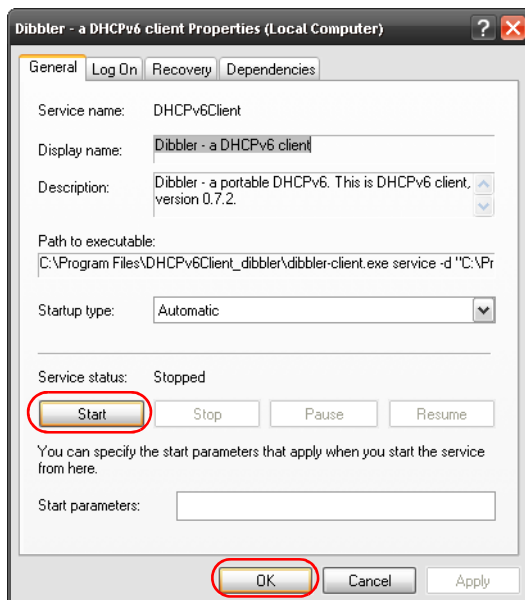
Dibbler - a DHCPv6 client Properties (Local Computer)

?

General | Log On | Recovery | Dependencies

Service name: DHCPv6Client

Display name: Dibbler - a DHCPv6 client

Description: Dibbler - a portable DHCPv6. This is DHCPv6 client, version 0.7.2.

Path to executable:
C:\Program Files\DHCPv6Client_dibbler\dibbler-client.exe service -d "C:\Pr

Startup type: Automatic

Service status: Stopped

Start | Stop | Pause | Resume

You can specify the start parameters that apply when you start the service from here.

Start parameters:

OK | Cancel | Apply